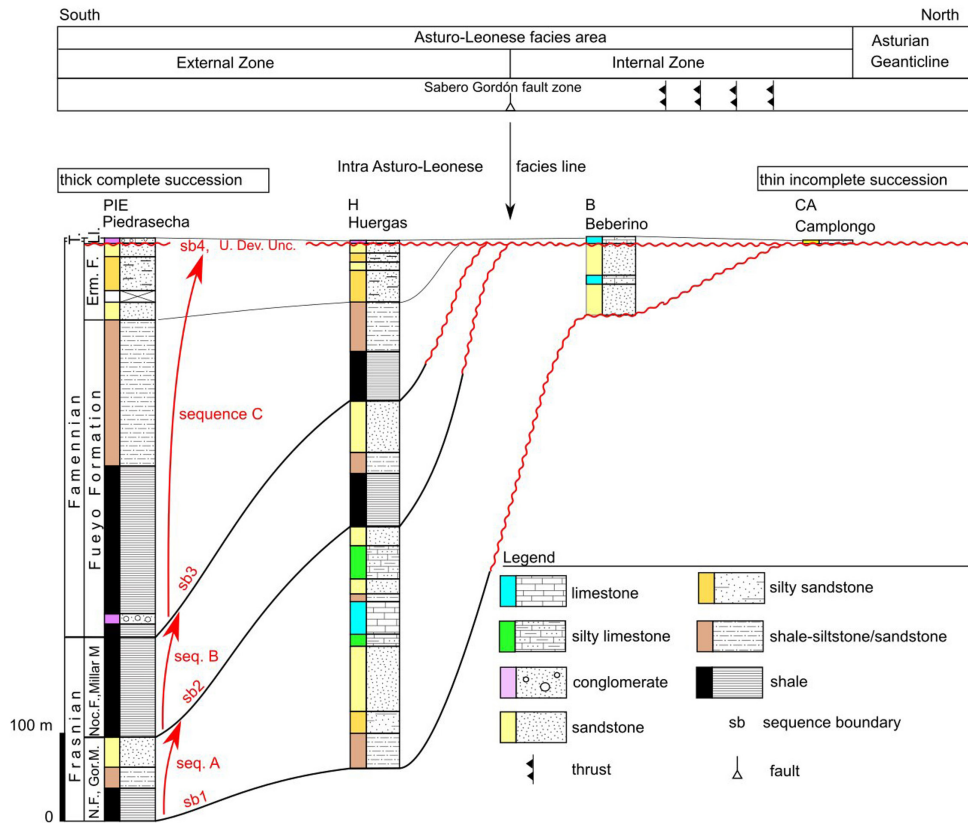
South

North

Asturo-Leonese facies area

Asturian Geanticline

External Zone

Internal Zone

Sabero Gordón fault zone

Intra Asturo-Leonese facies line

thick complete succession

thin incomplete succession

PIE Piedrasecha

H Huergas

B Beberino

CA Camplongo

sb4, U. Dev. Unc.

Erm. F.

Famennian

Fueyo Formation

sequence C

sb3

seq. B

sb2

seq. A

sb1

Frasnian

Noc.F., Millar M

Gor.M.

N.F.

100 m

0

Legend

limestone

silty limestone

conglomerate

sandstone

thrust

silty sandstone

shale-siltstone/sandstone

shale

sb sequence boundary

fault